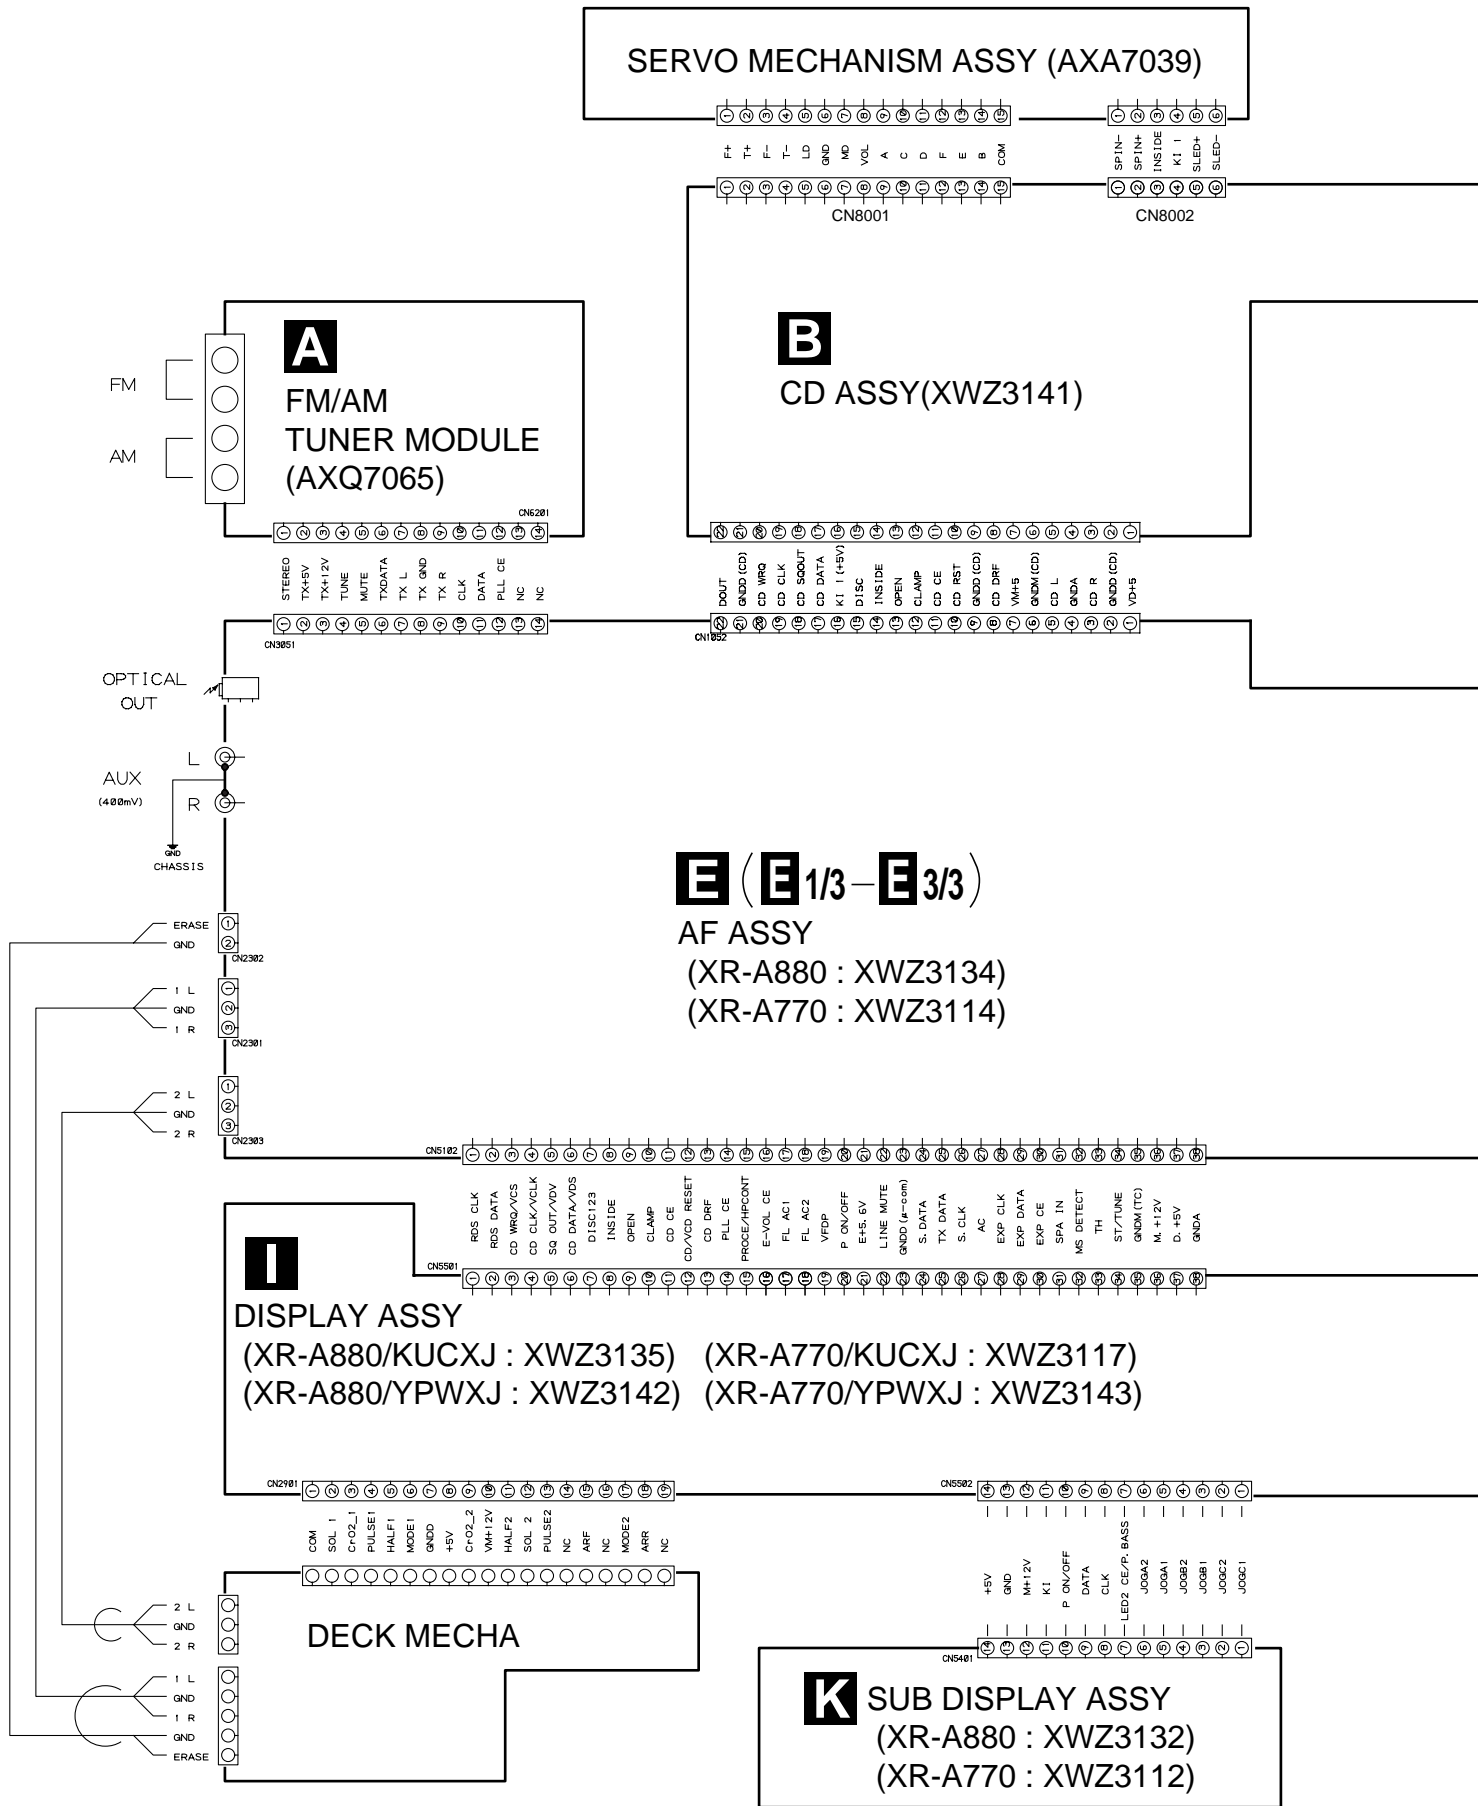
SERVO MECHANISM ASSY (AXA7039)

F+ T+ F– T– LD GND MD VOL A C D F E B COM

SPIN– SPIN+ INSIDE KI I SLED+ SLED–

CN8001

CN8002

A
FM/AM
TUNER MODULE
(AXQ7065)

FM

AM

CN6201

B
CD ASSY(XWZ3141)

STEREO TX+5V TX+12V TUNE MUTE TXDATA TX L TX GND TX R CLK DATA PLL CE NC NC

CN3051

DOUT GNDD(CD) CD WRQ CD CLK CD SQOUT CD DATA KI I (+5V) DISC INSIDE OPEN CLAMP CD CE CD RST GNDD(CD) CD DRF VM+5 GNDM(CD) CD L GNDA CD R GNDD(CD) VD+5

CN1052

OPTICAL OUT

L
AUX
(400mV)
R

GND
CHASSIS

E ( E 1/3 – E 3/3 )
AF ASSY
(XR-A880 : XWZ3134)
(XR-A770 : XWZ3114)

ERASE
GND
CN2302

1 L
GND
1 R
CN2301

2 L
GND
2 R
CN2303

CN5102

RDS CLK RDS DATA CD WRQ/VCS CD CLK/VCLK SQ OUT/VDV CD DATA/VDS DISC123 INSIDE OPEN CLAMP CD CE CD/VCD RESET CD DRF PLL CE PROCE/HPCONT E-VOL CE FL AC1 FL AC2 VFDP P ON/OFF E+5.6V LINE MUTE GNDD(µ-com) S.DATA TX DATA S.CLK AC EXP CLK EXP DATA EXP CE SPA IN MS DETECT TH ST/TUNE GNDM(TC) M.+12V D.+5V GNDA

CN5501

I
DISPLAY ASSY
(XR-A880/KUCXJ : XWZ3135) (XR-A770/KUCXJ : XWZ3117)
(XR-A880/YPWXJ : XWZ3142) (XR-A770/YPWXJ : XWZ3143)

CN2901

COM SOL 1 CrO2_1 PULSE1 HALF1 MODE1 GNDD +5V CrO2_2 VM+12V HALF2 SOL 2 PULSE2 NC ARF NC MODE2 ARR NC

CN5502

+5V GND M+12V KI P ON/OFF DATA CLK LED2 CE/P.BASS JOGA2 JOGA1 JOGB2 JOGB1 JOGC2 JOGC1

2 L
GND
2 R

DECK MECHA

1 L
GND
1 R
GND
ERASE

CN5401

K SUB DISPLAY ASSY
(XR-A880 : XWZ3132)
(XR-A770 : XWZ3112)